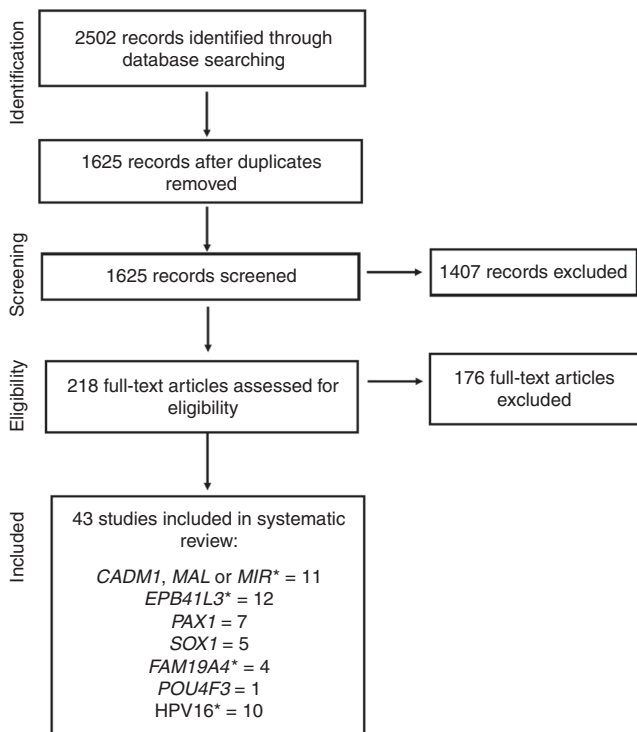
Identification

2502 records identified through database searching

1625 records after duplicates removed

Screening

1625 records screened

1407 records excluded

Eligibility

218 full-text articles assessed for eligibility

176 full-text articles excluded

Included

43 studies included in systematic review:

CADM1, MAL or MIR* = 11
EPB41L3* = 12
PAX1 = 7
SOX1 = 5
FAM19A4* = 4
POU4F3 = 1
HPV16* = 10